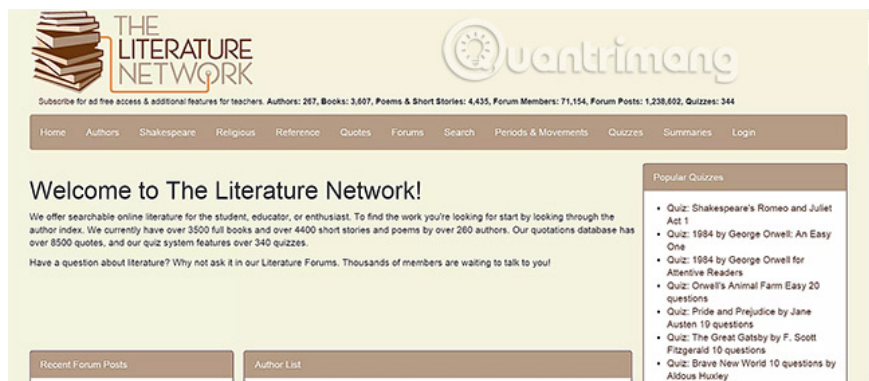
THE LITERATURE NETWORK

Quantrimang

Subscribe for ad free access & additional features for teachers. Authors: 267, Books: 3,607, Poems & Short Stories: 4,435, Forum Members: 71,154, Forum Posts: 1,238,602, Quizzes: 344

Home Authors Shakespeare Religious Reference Quotes Forums Search Periods & Movements Quizzes Summaries Login

Welcome to The Literature Network!

We offer searchable online literature for the student, educator, or enthusiast. To find the work you're looking for start by looking through the author index. We currently have over 3500 full books and over 4400 short stories and poems by over 260 authors. Our quotations database has over 8500 quotes, and our quiz system features over 340 quizzes.

Have a question about literature? Why not ask it in our Literature Forums. Thousands of members are waiting to talk to you!

Popular Quizzes

- Quiz: Shakespeare's Romeo and Juliet Act 1
- Quiz: 1984 by George Orwell: An Easy One
- Quiz: 1984 by George Orwell for Attentive Readers
- Quiz: Orwell's Animal Farm Easy 20 questions
- Quiz: Pride and Prejudice by Jane Austen 19 questions
- Quiz: The Great Gatsby by F. Scott Fitzgerald 10 questions
- Quiz: Brave New World 10 questions by Aldous Huxley

Recent Forum Posts

Author List